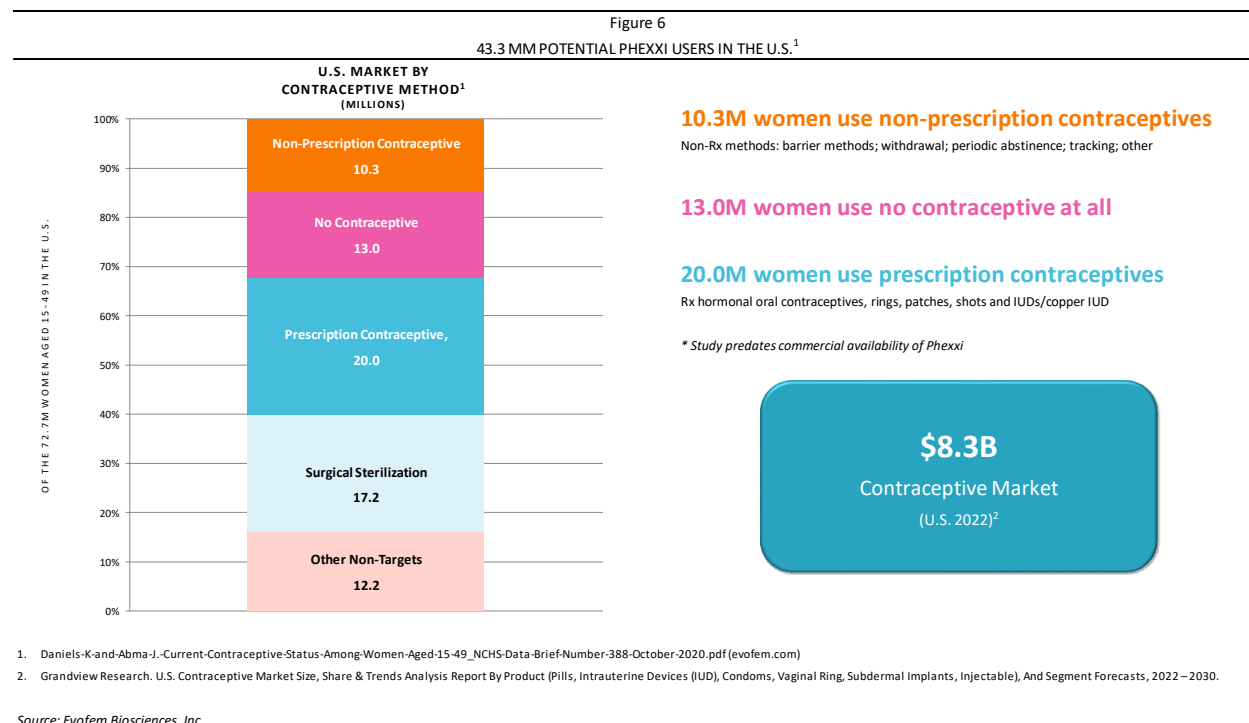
Figure 6

43.3 MM POTENTIAL PHEXXI USERS IN THE U.S.$^{1}$

U.S. MARKET BY CONTRACEPTIVE METHOD$^{1}$
(MILLIONS)

OF THE 72.7M WOMEN AGED 15-49 IN THE U.S.

100%
90%
80%
70%
60%
50%
40%
30%
20%
10%
0%

Non-Prescription Contraceptive
10.3

No Contraceptive
13.0

Prescription Contraceptive,
20.0

Surgical Sterilization
17.2

Other Non-Targets
12.2

10.3M women use non-prescription contraceptives
Non-Rx methods: barrier methods; withdrawal; periodic abstinence; tracking; other

13.0M women use no contraceptive at all

20.0M women use prescription contraceptives
Rx hormonal oral contraceptives, rings, patches, shots and IUDs/copper IUD

* Study predates commercial availability of Phexxi

$8.3B
Contraceptive Market
(U.S. 2022)$^{2}$

1. Daniels-K-and-Abma-J.-Current-Contraceptive-Status-Among-Women-Aged-15-49_NCHS-Data-Brief-Number-388-October-2020.pdf (evofem.com)

2. Grandview Research. U.S. Contraceptive Market Size, Share & Trends Analysis Report By Product (Pills, Intrauterine Devices (IUD), Condoms, Vaginal Ring, Subdermal Implants, Injectable), And Segment Forecasts, 2022 – 2030.

Source: Evofem Biosciences, Inc.